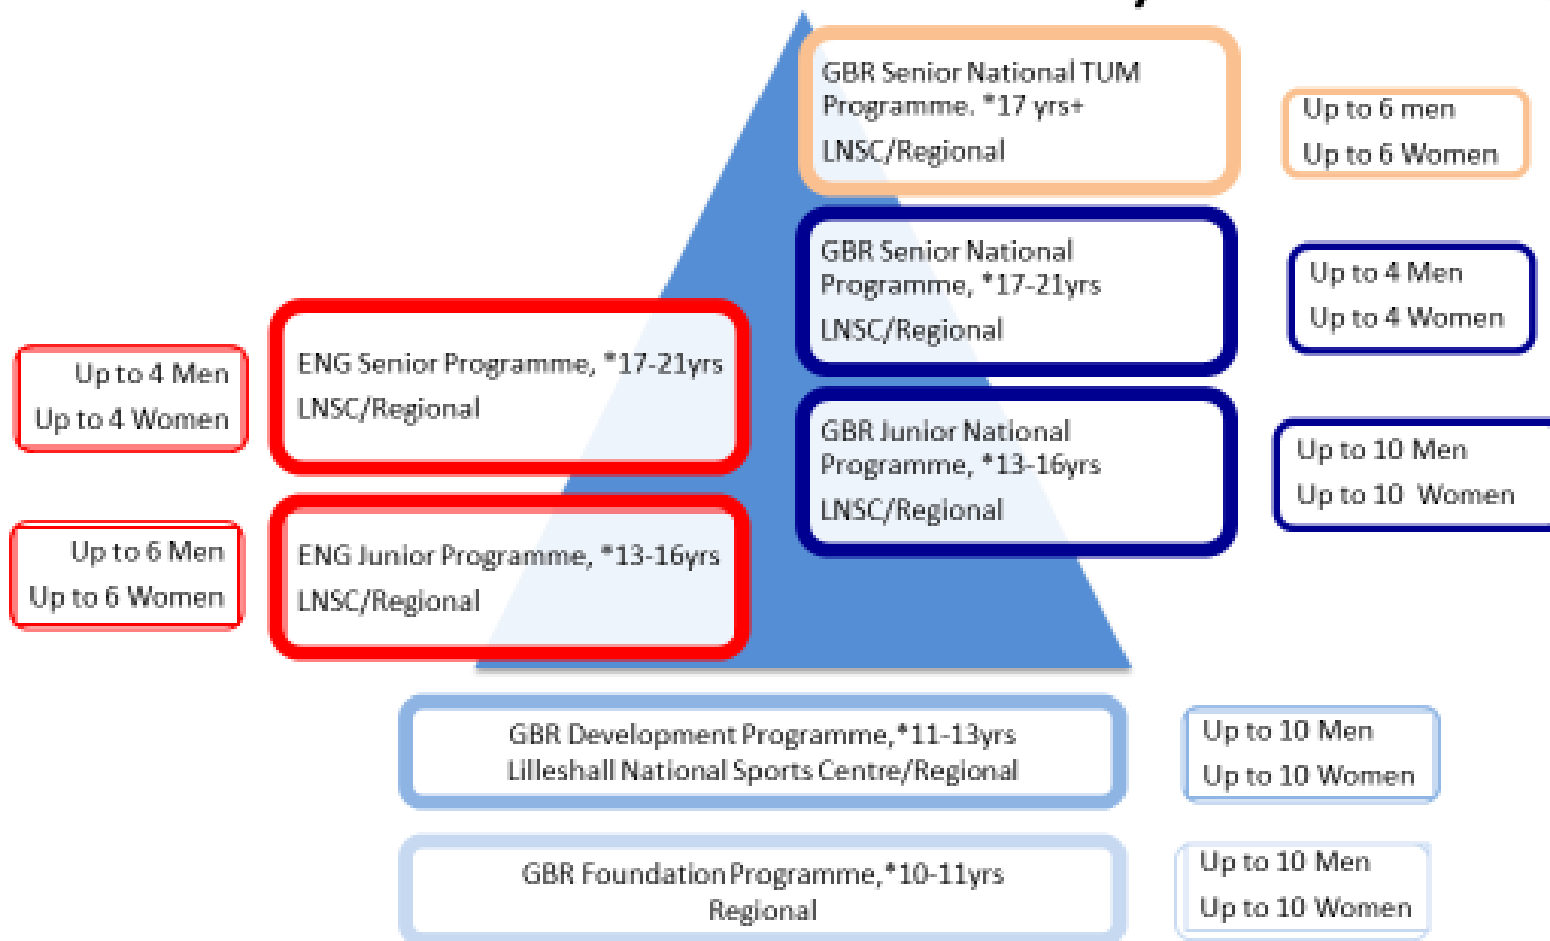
GBR Senior National TUM Programme. *17 yrs+
LNSC/Regional

Up to 6 men
Up to 6 Women

GBR Senior National Programme, *17-21yrs
LNSC/Regional

Up to 4 Men
Up to 4 Women

Up to 4 Men
Up to 4 Women

ENG Senior Programme, *17-21yrs
LNSC/Regional

GBR Junior National Programme, *13-16yrs
LNSC/Regional

Up to 10 Men
Up to 10 Women

Up to 6 Men
Up to 6 Women

ENG Junior Programme, *13-16yrs
LNSC/Regional

GBR Development Programme, *11-13yrs
Lilleshall National Sports Centre/Regional

Up to 10 Men
Up to 10 Women

GBR Foundation Programme, *10-11yrs
Regional

Up to 10 Men
Up to 10 Women